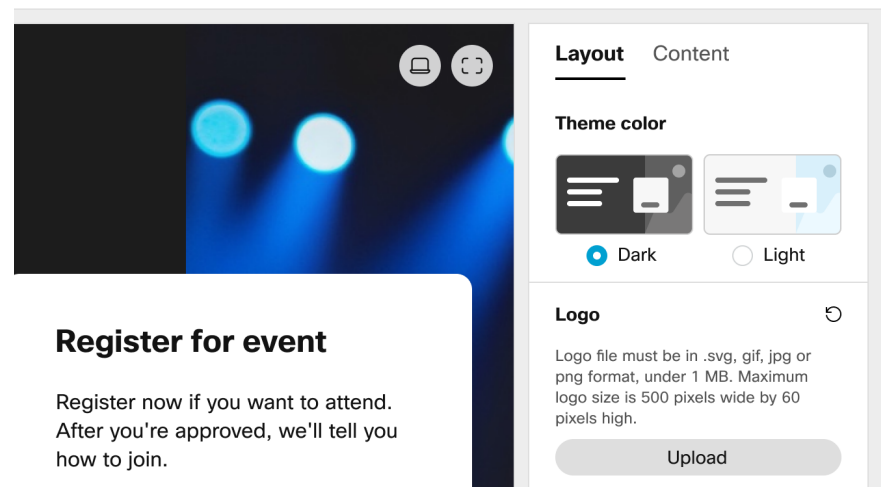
Register for event

Register now if you want to attend. After you're approved, we'll tell you how to join.

Layout Content

Theme color

Dark Light

Logo

Logo file must be in .svg, gif, jpg or png format, under 1 MB. Maximum logo size is 500 pixels wide by 60 pixels high.

Upload